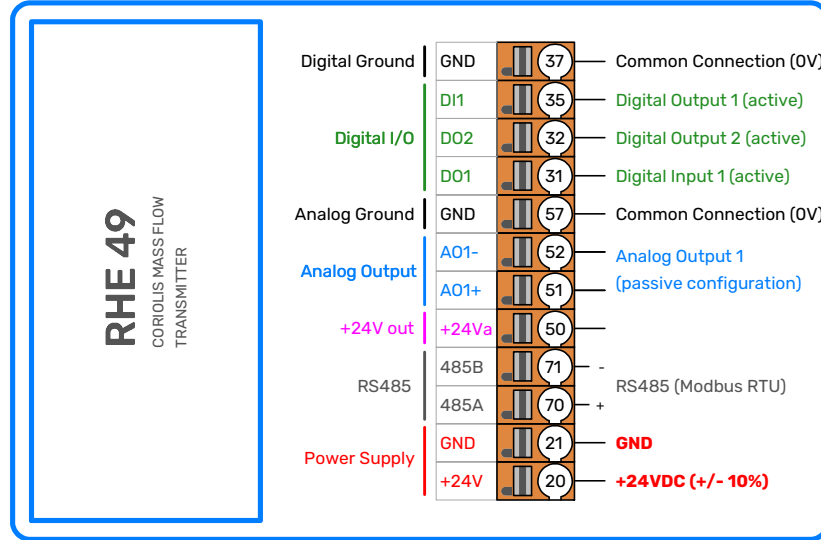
RHE 49
CORIOLIS MASS FLOW TRANSMITTER

| | | | |
|---|---|---|---|
| Digital Ground | GND | 37 | Common Connection (0V) |
| Digital I/O | DI1 | 35 | Digital Output 1 (active) |
| | DO2 | 32 | Digital Output 2 (active) |
| | DO1 | 31 | Digital Input 1 (active) |
| Analog Ground | GND | 57 | Common Connection (0V) |
| Analog Output | AO1- | 52 | Analog Output 1 (passive configuration) |
| | AO1+ | 51 | |
| +24V out | +24Va | 50 | |
| RS485 | 485B | 71 | - RS485 (Modbus RTU) |
| | 485A | 70 | + |
| Power Supply | GND | 21 | GND |
| | +24V | 20 | +24VDC (+/- 10%) |